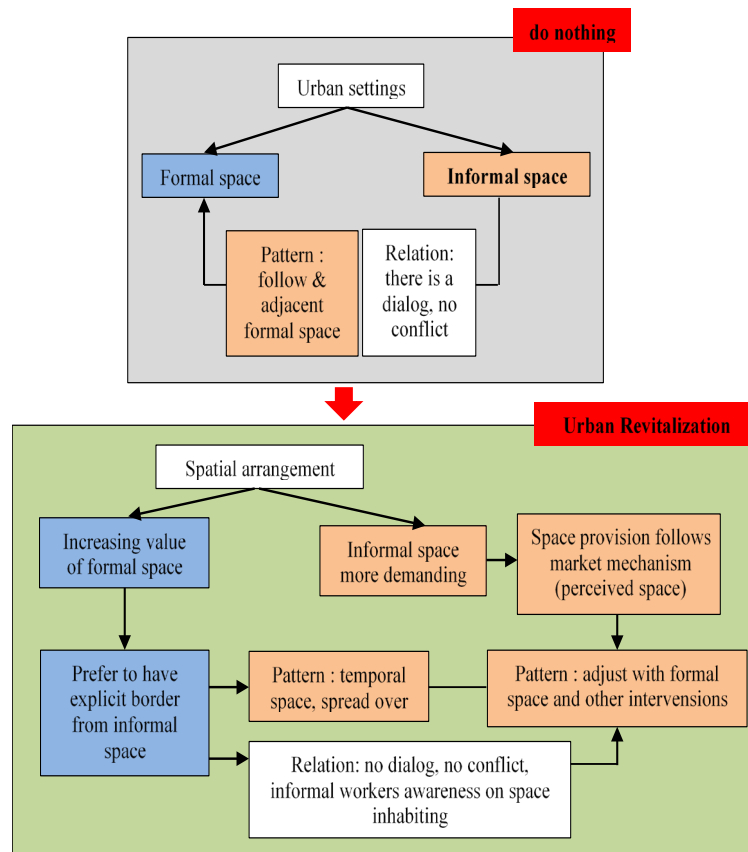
do nothing

Urban settings

Formal space

Informal space

Pattern : follow & adjacent formal space

Relation: there is a dialog, no conflict

Urban Revitalization

Spatial arrangement

Increasing value of formal space

Informal space more demanding

Space provision follows market mechanism (perceived space)

Prefer to have explicit border from informal space

Pattern : temporal space, spread over

Pattern : adjust with formal space and other intervensions

Relation: no dialog, no conflict, informal workers awareness on space inhabiting